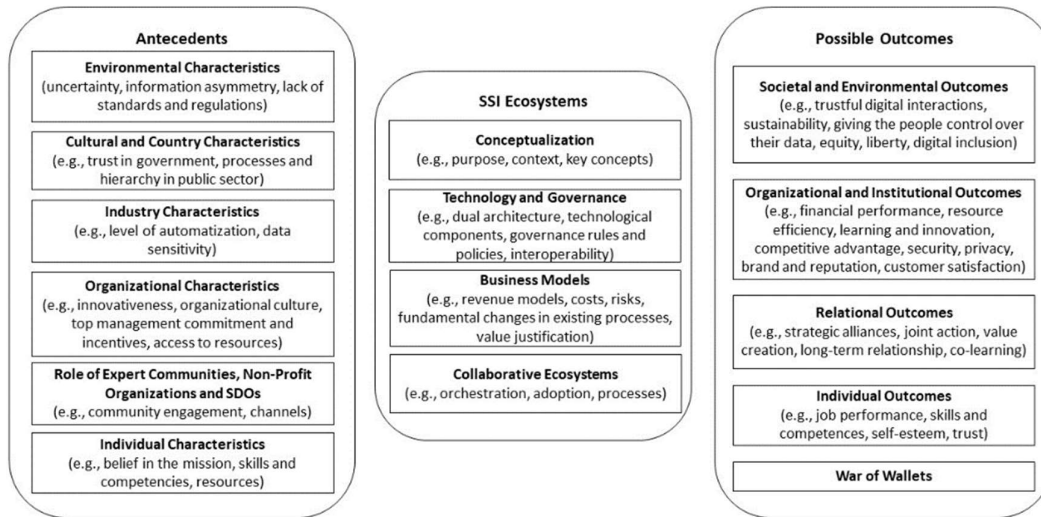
Antecedents

Environmental Characteristics
(uncertainty, information asymmetry, lack of standards and regulations)

Cultural and Country Characteristics
(e.g., trust in government, processes and hierarchy in public sector)

Industry Characteristics
(e.g., level of automatization, data sensitivity)

Organizational Characteristics
(e.g., innovativeness, organizational culture, top management commitment and incentives, access to resources)

Role of Expert Communities, Non-Profit Organizations and SDOs
(e.g., community engagement, channels)

Individual Characteristics
(e.g., belief in the mission, skills and competencies, resources)

SSI Ecosystems

Conceptualization
(e.g., purpose, context, key concepts)

Technology and Governance
(e.g., dual architecture, technological components, governance rules and policies, interoperability)

Business Models
(e.g., revenue models, costs, risks, fundamental changes in existing processes, value justification)

Collaborative Ecosystems
(e.g., orchestration, adoption, processes)

Possible Outcomes

Societal and Environmental Outcomes
(e.g., trustful digital interactions, sustainability, giving the people control over their data, equity, liberty, digital inclusion)

Organizational and Institutional Outcomes
(e.g., financial performance, resource efficiency, learning and innovation, competitive advantage, security, privacy, brand and reputation, customer satisfaction)

Relational Outcomes
(e.g., strategic alliances, joint action, value creation, long-term relationship, co-learning)

Individual Outcomes
(e.g., job performance, skills and competences, self-esteem, trust)

War of Wallets